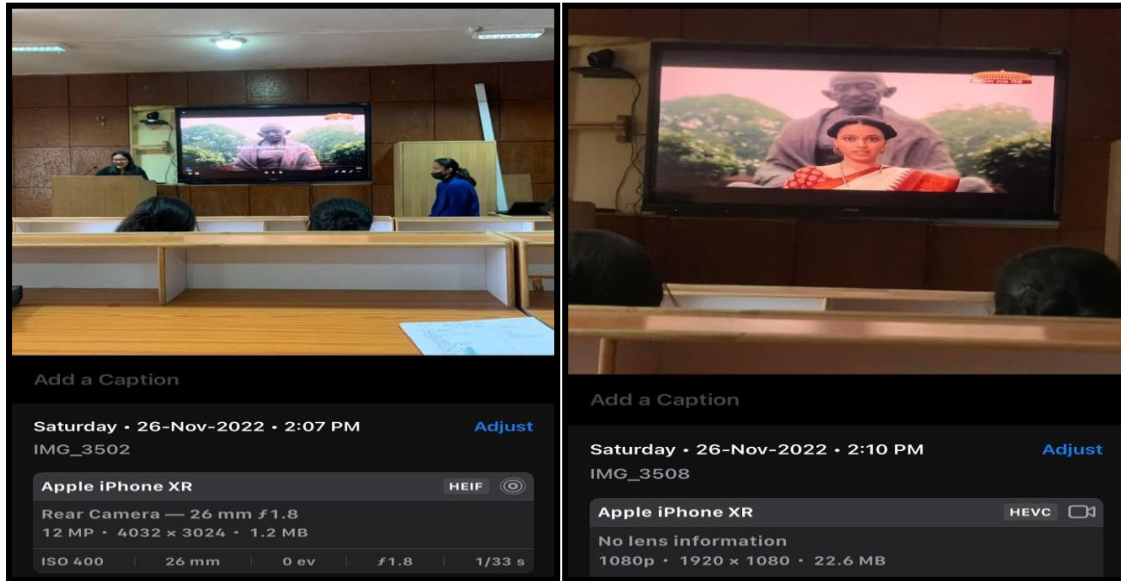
Add a Caption

Saturday • 26-Nov-2022 • 2:07 PM
Adjust
IMG_3502

Apple iPhone XR
HEIF

Rear Camera — 26 mm ƒ1.8
12 MP • 4032 × 3024 • 1.2 MB

ISO 400 | 26 mm | 0 ev | ƒ1.8 | 1/33 s

Add a Caption

Saturday • 26-Nov-2022 • 2:10 PM
Adjust
IMG_3508

Apple iPhone XR
HEVC

No lens information
1080p • 1920 × 1080 • 22.6 MB